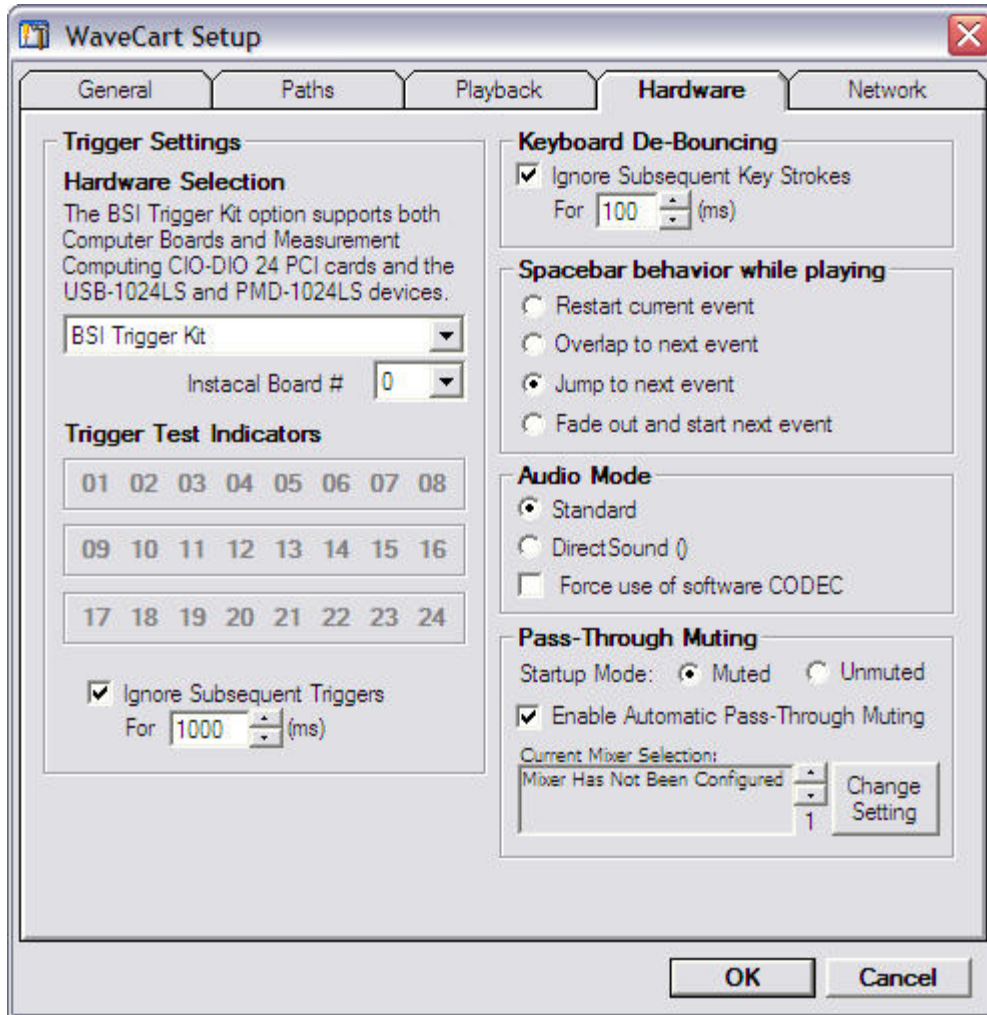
WaveCart Setup

General | Paths | Playback | Hardware | Network

Trigger Settings

Hardware Selection

The BSI Trigger Kit option supports both Computer Boards and Measurement Computing CIO-DIO 24 PCI cards and the USB-1024LS and PMD-1024LS devices.

BSI Trigger Kit

Instacal Board # 0

Trigger Test Indicators

01 02 03 04 05 06 07 08

09 10 11 12 13 14 15 16

17 18 19 20 21 22 23 24

Ignore Subsequent Triggers
For 1000 (ms)

Keyboard De-Bouncing

Ignore Subsequent Key Strokes
For 100 (ms)

Spacebar behavior while playing

Restart current event

Overlap to next event

Jump to next event

Fade out and start next event

Audio Mode

Standard

DirectSound ()

Force use of software CODEC

Pass-Through Muting

Startup Mode: Muted Unmuted

Enable Automatic Pass-Through Muting

Current Mixer Selection:

Mixer Has Not Been Configured

1

Change Setting

OK

Cancel